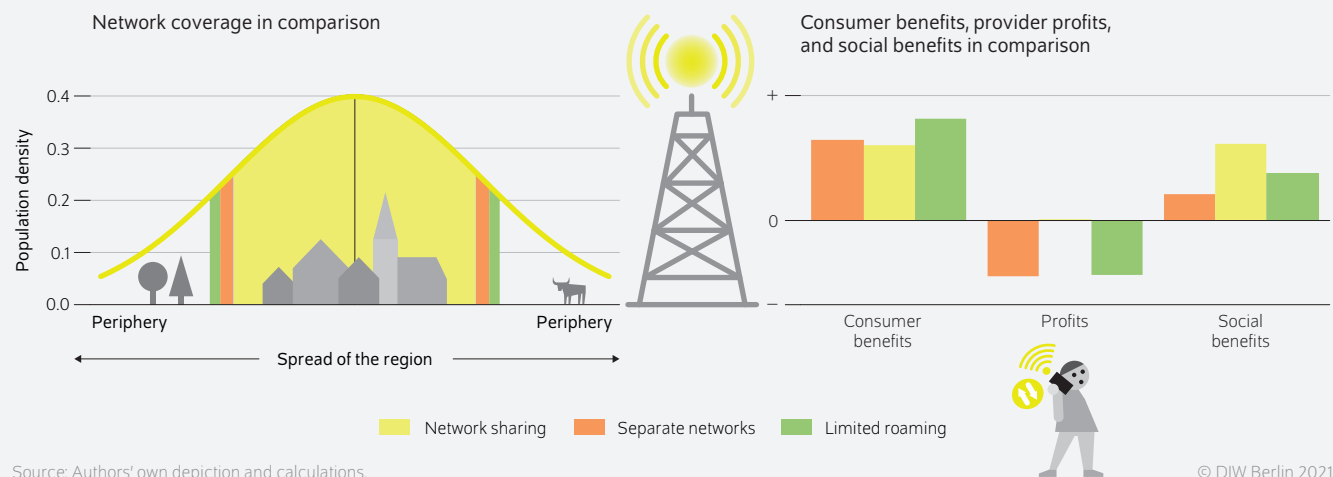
Network coverage in comparison

0.4
0.3
0.2
0.1
0.0

Population density

Periphery

Periphery

Spread of the region

Consumer benefits, provider profits, and social benefits in comparison

+
0
–

Consumer benefits

Profits

Social benefits

Network sharing

Separate networks

Limited roaming

Source: Authors' own depiction and calculations.

© DIW Berlin 2021